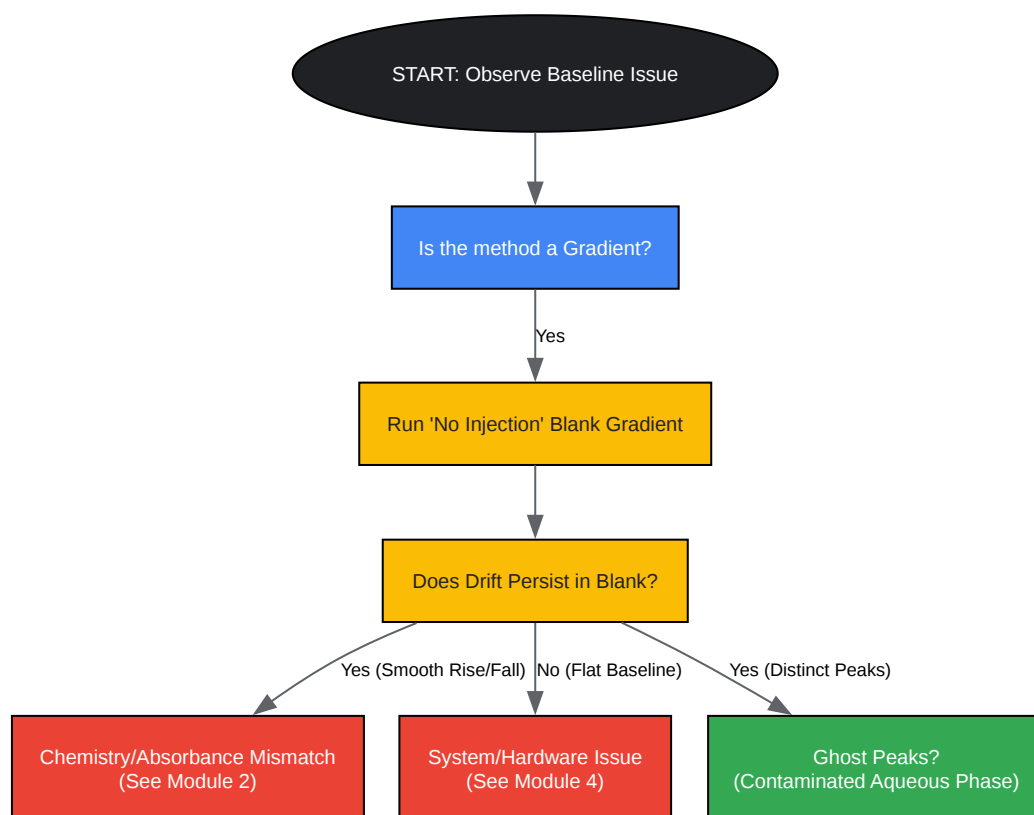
START: Observe Baseline Issue

Is the method a Gradient?

Yes

Run 'No Injection' Blank Gradient

Does Drift Persist in Blank?

Yes (Smooth Rise/Fall)

No (Flat Baseline)

Yes (Distinct Peaks)

Chemistry/Absorbance Mismatch (See Module 2)

System/Hardware Issue (See Module 4)

Ghost Peaks? (Contaminated Aqueous Phase)